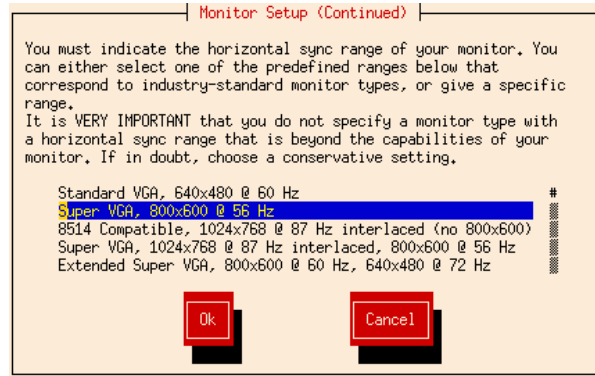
Monitor Setup (Continued)

You must indicate the horizontal sync range of your monitor. You can either select one of the predefined ranges below that correspond to industry-standard monitor types, or give a specific range.
It is VERY IMPORTANT that you do not specify a monitor type with a horizontal sync range that is beyond the capabilities of your monitor. If in doubt, choose a conservative setting.

Standard VGA, 640x480 @ 60 Hz
Super VGA, 800x600 @ 56 Hz
8514 Compatible, 1024x768 @ 87 Hz interlaced (no 800x600)
Super VGA, 1024x768 @ 87 Hz interlaced, 800x600 @ 56 Hz
Extended Super VGA, 800x600 @ 60 Hz, 640x480 @ 72 Hz

Ok
Cancel